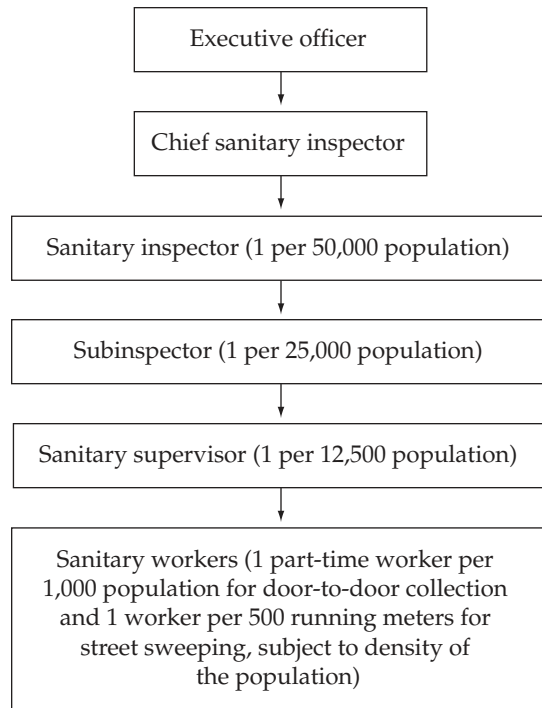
Executive officer

Chief sanitary inspector

Sanitary inspector (1 per 50,000 population)

Subinspector (1 per 25,000 population)

Sanitary supervisor (1 per 12,500 population)

Sanitary workers (1 part-time worker per 1,000 population for door-to-door collection and 1 worker per 500 running meters for street sweeping, subject to density of the population)